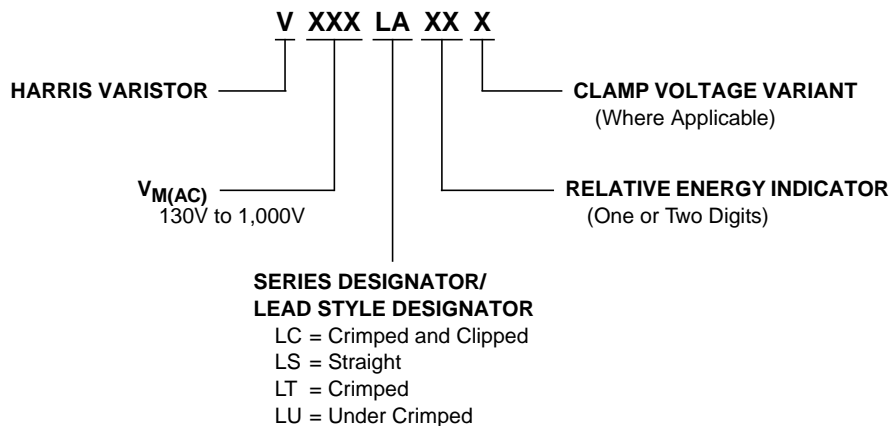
V XXX LA XX X

HARRIS VARISTOR

CLAMP VOLTAGE VARIANT
(Where Applicable)

$V_{M(AC)}$
130V to 1,000V

RELATIVE ENERGY INDICATOR
(One or Two Digits)

SERIES DESIGNATOR/
LEAD STYLE DESIGNATOR
LC = Crimped and Clipped
LS = Straight
LT = Crimped
LU = Under Crimped